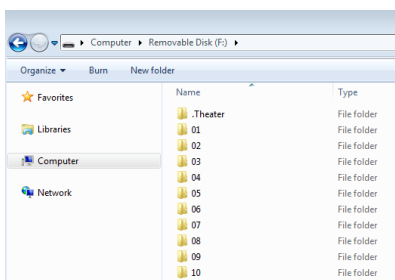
Computer ▸ Removable Disk (F:) ▸

Organize ▾ Burn New folder

Favorites

Libraries

Computer

Network

| Name | Type |
|---|---|
| .Theater | File folder |
| 01 | File folder |
| 02 | File folder |
| 03 | File folder |
| 04 | File folder |
| 05 | File folder |
| 06 | File folder |
| 07 | File folder |
| 08 | File folder |
| 09 | File folder |
| 10 | File folder |